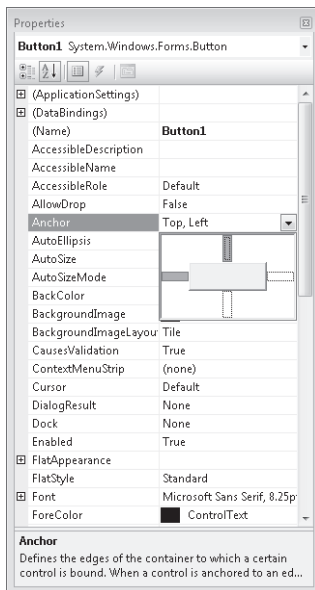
Properties

Button1 System.Windows.Forms.Button

| | |
|---|---|
| ⊞ (ApplicationSettings) | |
| ⊞ (DataBindings) | |
| (Name) | Button1 |
| AccessibleDescription | |
| AccessibleName | |
| AccessibleRole | Default |
| AllowDrop | False |
| Anchor | Top, Left |
| AutoEllipsis | |
| AutoSize | |
| AutoSizeMode | |
| BackColor | |
| BackgroundImage | |
| BackgroundImageLayou | Tile |
| CausesValidation | True |
| ContextMenuStrip | (none) |
| Cursor | Default |
| DialogResult | None |
| Dock | None |
| Enabled | True |
| ⊞ FlatAppearance | |
| FlatStyle | Standard |
| ⊞ Font | Microsoft Sans Serif, 8.25p |
| ForeColor | ControlText |

Anchor
Defines the edges of the container to which a certain control is bound. When a control is anchored to an ed...